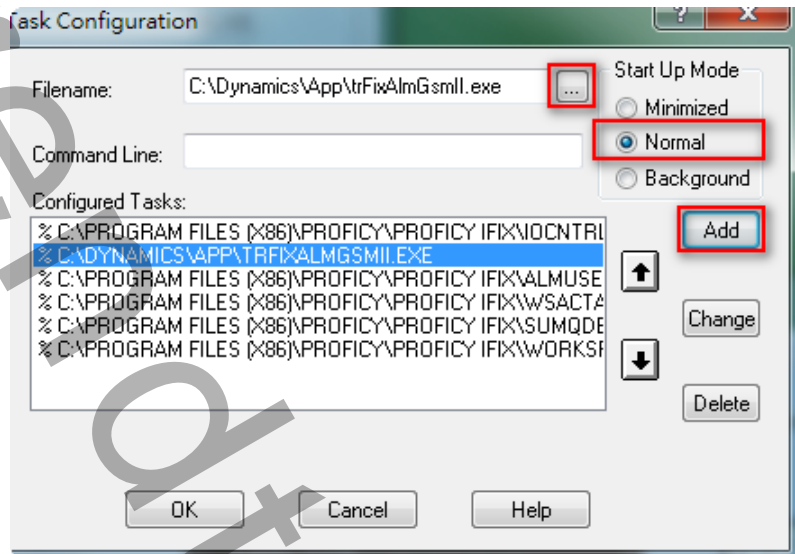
Task Configuration

?

X

Filename: C:\Dynamics\App\trFixAlmGsmII.exe ...

Start Up Mode

Minimized

Normal

Background

Command Line:

Configured Tasks:

% C:\PROGRAM FILES (X86)\PROFICY\PROFICY IFIX\IOCNTRL
% C:\DYNAMICS\APP\TRFIXALMGSMII.EXE
% C:\PROGRAM FILES (X86)\PROFICY\PROFICY IFIX\ALMUSE
% C:\PROGRAM FILES (X86)\PROFICY\PROFICY IFIX\WSACTA
% C:\PROGRAM FILES (X86)\PROFICY\PROFICY IFIX\SUMQDE
% C:\PROGRAM FILES (X86)\PROFICY\PROFICY IFIX\WORKSI

Add

Change

Delete

OK

Cancel

Help